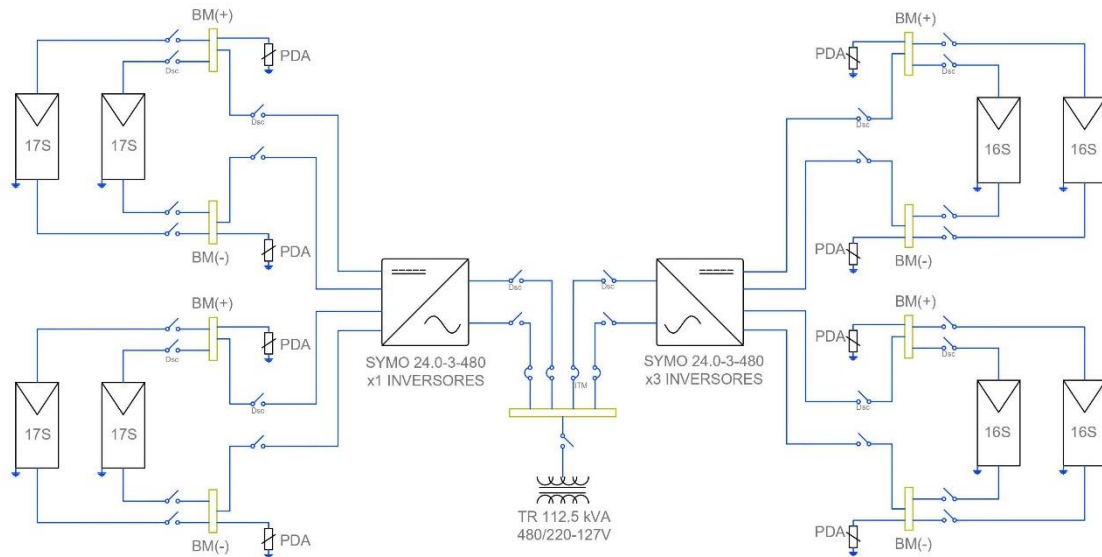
BM(+)
PDA
Dsc
Dsc
17S
17S
PDA
BM(-)
BM(+)
PDA
Dsc
Dsc
17S
17S
BM(-)
PDA
SYMO 24.0-3-480
x1 INVERSORES
Dsc
Dsc
ITM
TR 112.5 kVA
480/220-127V
SYMO 24.0-3-480
x3 INVERSORES
BM(+)
PDA
Dsc
Dsc
16S
16S
PDA
BM(-)
BM(+)
PDA
Dsc
Dsc
16S
16S
PDA
BM(-)